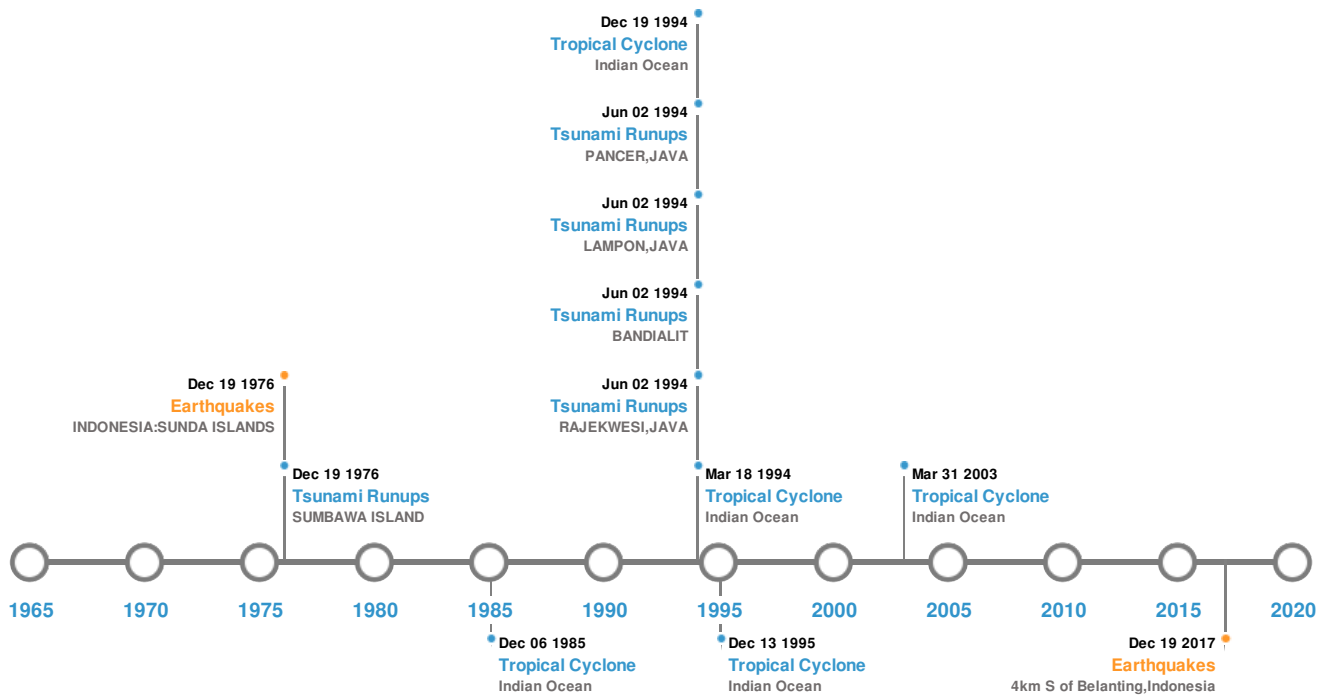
Dec 19 1994
Tropical Cyclone
Indian Ocean

Jun 02 1994
Tsunami Runups
PANCER,JAVA

Jun 02 1994
Tsunami Runups
LAMPON,JAVA

Jun 02 1994
Tsunami Runups
BANDIALIT

Dec 19 1976
Earthquakes
INDONESIA:SUNDA ISLANDS

Jun 02 1994
Tsunami Runups
RAJEKWESI,JAVA

Dec 19 1976
Tsunami Runups
SUMBAWA ISLAND

Mar 18 1994
Tropical Cyclone
Indian Ocean

Mar 31 2003
Tropical Cyclone
Indian Ocean

1965 1970 1975 1980 1985 1990 1995 2000 2005 2010 2015 2020

Dec 06 1985
Tropical Cyclone
Indian Ocean

Dec 13 1995
Tropical Cyclone
Indian Ocean

Dec 19 2017
Earthquakes
4km S of Belanting,Indonesia